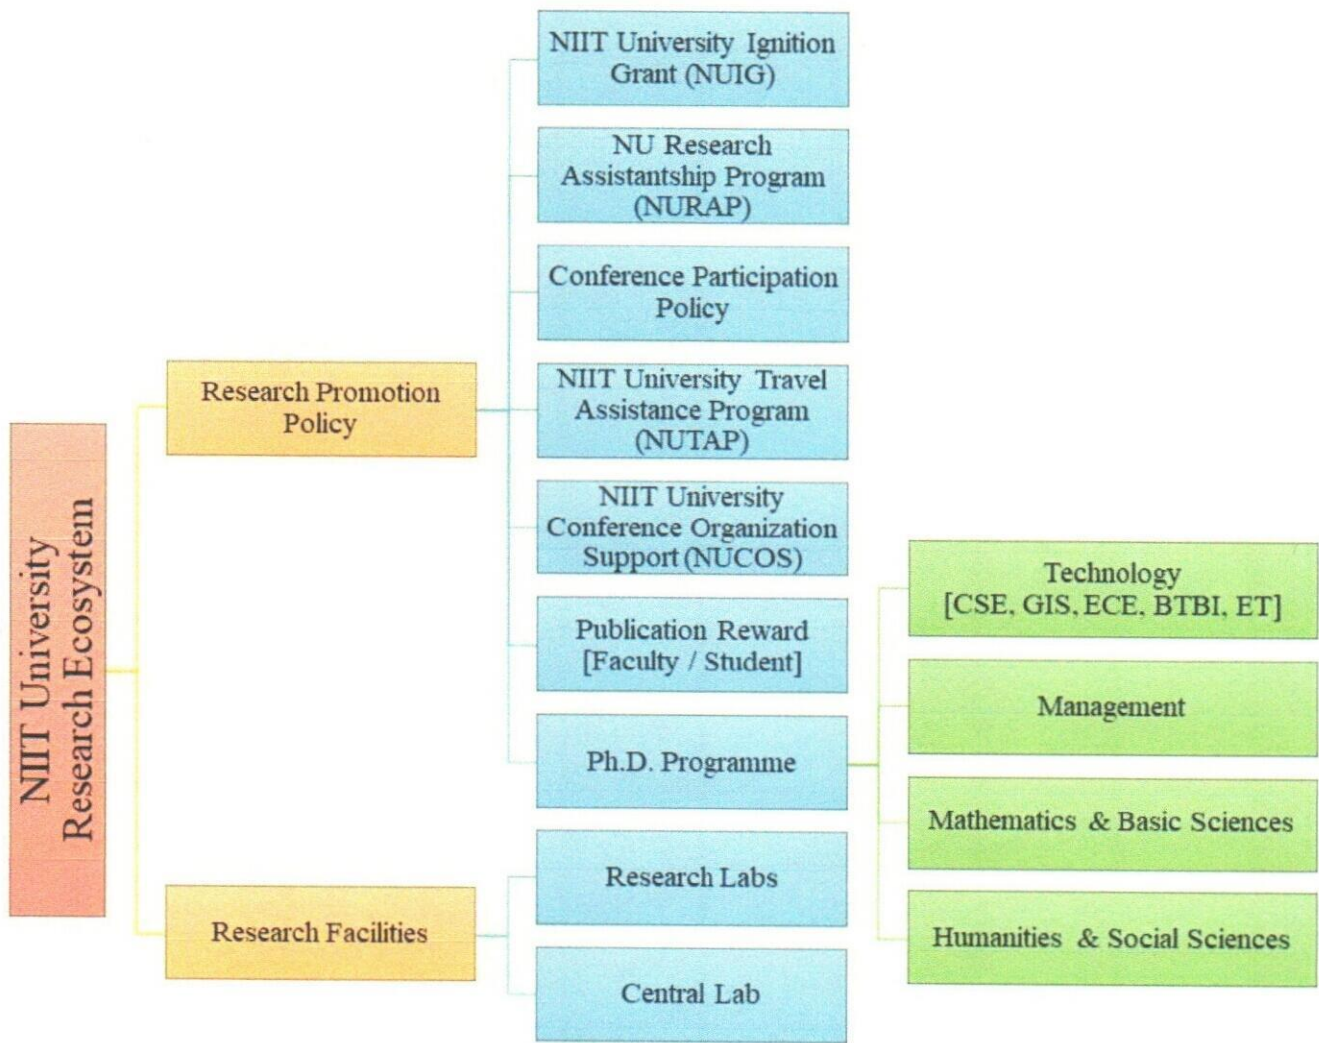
NIIT University Research Ecosystem

Research Promotion Policy

NIIT University Ignition Grant (NUIG)

NU Research Assistantship Program (NURAP)

Conference Participation Policy

NIIT University Travel Assistance Program (NUTAP)

NIIT University Conference Organization Support (NUCOS)

Publication Reward [Faculty / Student]

Ph.D. Programme

Technology [CSE, GIS, ECE, BTBI, ET]

Management

Mathematics & Basic Sciences

Humanities & Social Sciences

Research Facilities

Research Labs

Central Lab